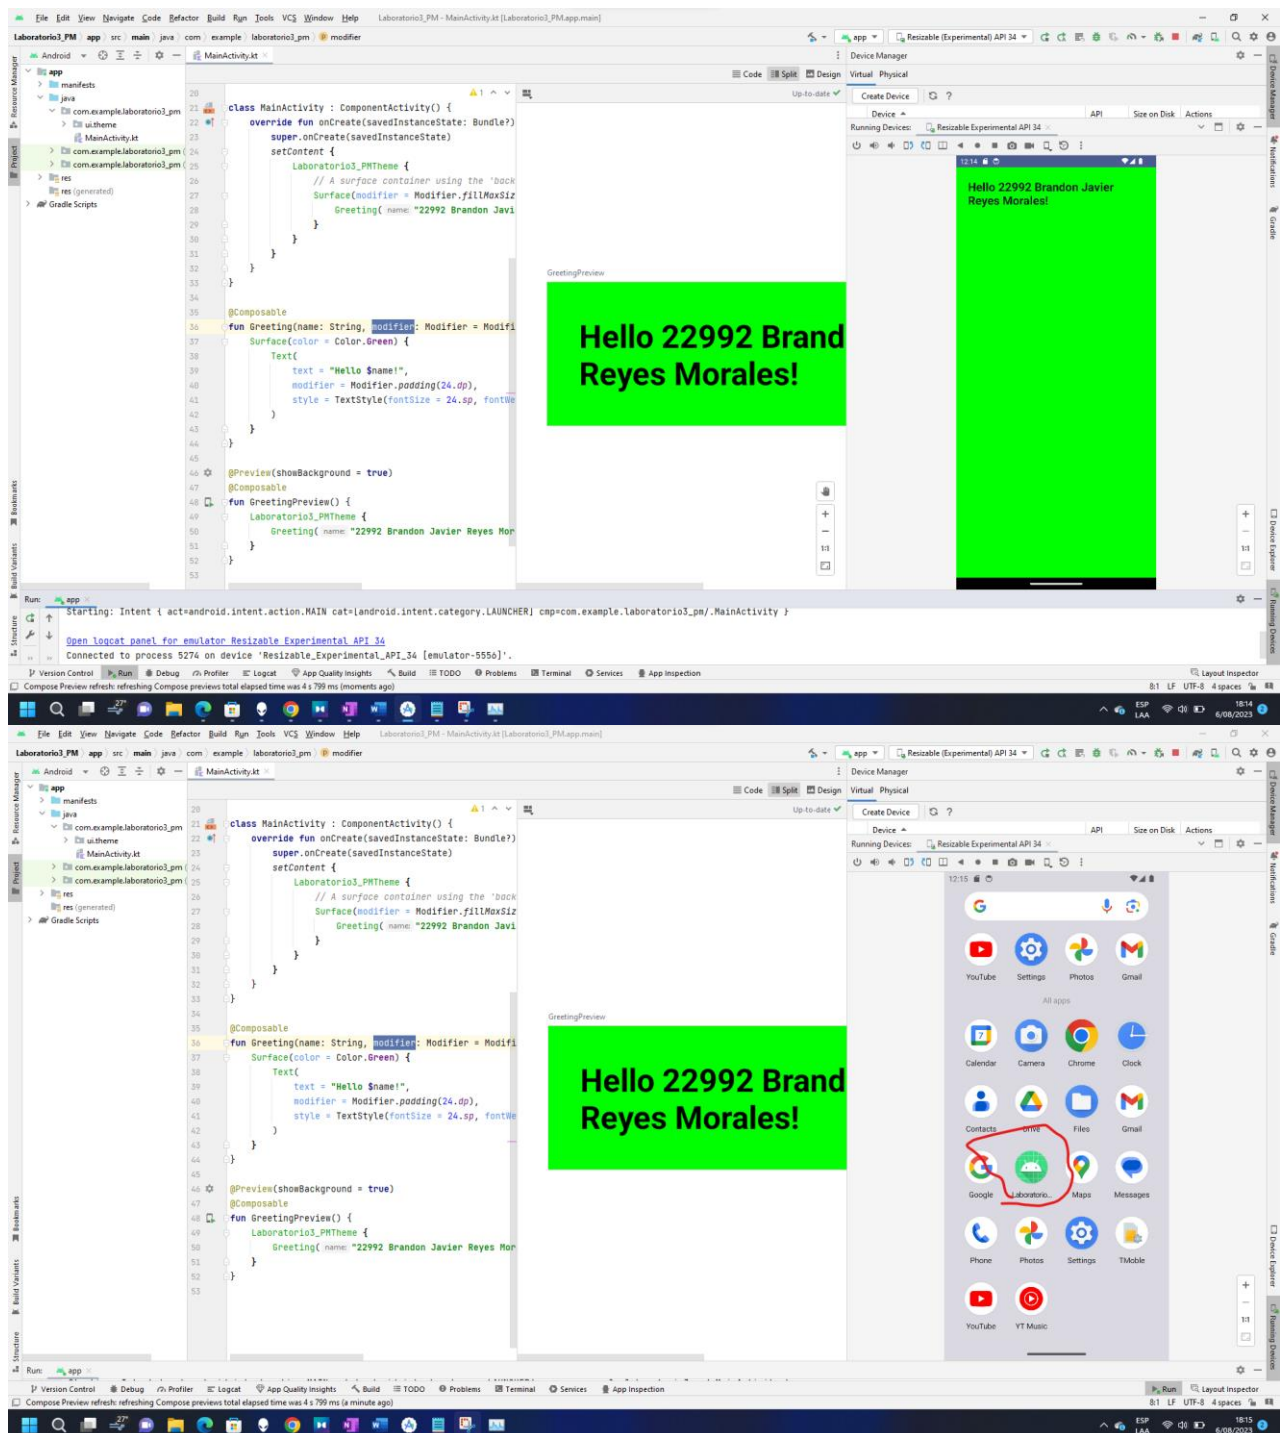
File Edit View Navigate Code Refactor Build Run Tools VCS Window Help Laboratorio3_PM - MainActivity.kt [Laboratorio3_PM.app.main]

Laboratorio3_PM app src main java com example laboratorio3_pm modifier

app Resizable (Experimental) API 34

Android MainActivity.kt

app
manifests
java
com.example.laboratorio3_pm
ui.theme
MainActivity.kt
com.example.laboratorio3_pm
com.example.laboratorio3_pm
res
res (generated)
Gradle Scripts

Code Split Design

Up-to-date

```
20
21 class MainActivity : ComponentActivity() {
22     override fun onCreate(savedInstanceState: Bundle?)
23         super.onCreate(savedInstanceState)
24         setContent {
25             Laboratorio3_PMTheme {
26                 // A surface container using the 'back
27                 Surface(modifier = Modifier.fillMaxSiz
28                     Greeting( name: "22992 Brandon Javi
29                 }
30             }
31         }
32     }
33 }
34
35 @Composable
36 fun Greeting(name: String, modifier: Modifier = Modifi
37     Surface(color = Color.Green) {
38         Text(
39             text = "Hello $name!",
40             modifier = Modifier.padding(24.dp),
41             style = TextStyle(fontSize = 24.sp, fontWe
42         )
43     }
44 }
45
46 @Preview(showBackground = true)
47 @Composable
48 fun GreetingPreview() {
49     Laboratorio3_PMTheme {
50         Greeting( name: "22992 Brandon Javier Reyes Mor
51     }
52 }
53
```

GreetingPreview

Hello 22992 Brand Reyes Morales!

Device Manager
Virtual Physical
Create Device
Device API Size on Disk Actions
Running Devices: Resizable Experimental API 34

12:14

Hello 22992 Brandon Javier Reyes Morales!

Run: app
Starting: Intent { act=android.intent.action.MAIN cat=[android.intent.category.LAUNCHER] cmp=com.example.laboratorio3_pm/.MainActivity }

Open logcat panel for emulator Resizable Experimental API 34
Connected to process 5274 on device 'Resizable_Experimental_API_34 [emulator-5556]'.

Version Control Run Debug Profiler Logcat App Quality Insights Build TODO Problems Terminal Services App Inspection Layout Inspector
Compose Preview refresh: refreshing Compose previews total elapsed time was 4 s 799 ms (moments ago)
8:1 LF UTF-8 4 spaces

ESP LAA 18:14 6/08/2023

File Edit View Navigate Code Refactor Build Run Tools VCS Window Help Laboratorio3_PM - MainActivity.kt [Laboratorio3_PM.app.main]

Laboratorio3_PM app src main java com example laboratorio3_pm modifier

app Resizable (Experimental) API 34

Android MainActivity.kt

app
manifests
java
com.example.laboratorio3_pm
ui.theme
MainActivity.kt
com.example.laboratorio3_pm
com.example.laboratorio3_pm
res
res (generated)
Gradle Scripts

Code Split Design

Up-to-date

```
20
21 class MainActivity : ComponentActivity() {
22     override fun onCreate(savedInstanceState: Bundle?)
23         super.onCreate(savedInstanceState)
24         setContent {
25             Laboratorio3_PMTheme {
26                 // A surface container using the 'back
27                 Surface(modifier = Modifier.fillMaxSiz
28                     Greeting( name: "22992 Brandon Javi
29                 }
30             }
31         }
32     }
33 }
34
35 @Composable
36 fun Greeting(name: String, modifier: Modifier = Modifi
37     Surface(color = Color.Green) {
38         Text(
39             text = "Hello $name!",
40             modifier = Modifier.padding(24.dp),
41             style = TextStyle(fontSize = 24.sp, fontWe
42         )
43     }
44 }
45
46 @Preview(showBackground = true)
47 @Composable
48 fun GreetingPreview() {
49     Laboratorio3_PMTheme {
50         Greeting( name: "22992 Brandon Javier Reyes Mor
51     }
52 }
53
```

GreetingPreview

Hello 22992 Brand Reyes Morales!

Device Manager
Virtual Physical
Create Device
Device API Size on Disk Actions
Running Devices: Resizable Experimental API 34

12:15

YouTube Settings Photos Gmail
All apps
Calendar Camera Chrome Clock
Contacts Drive Files Gmail
Google Laboratorio... Maps Messages
Phone Photos Settings TMoble
YouTube YT Music

Run: app

Version Control Debug Profiler Logcat App Quality Insights Build TODO Problems Terminal Services App Inspection Run Layout Inspector
Compose Preview refresh: refreshing Compose previews total elapsed time was 4 s 799 ms (a minute ago)
8:1 LF UTF-8 4 spaces

ESP LAA 18:15 6/08/2023